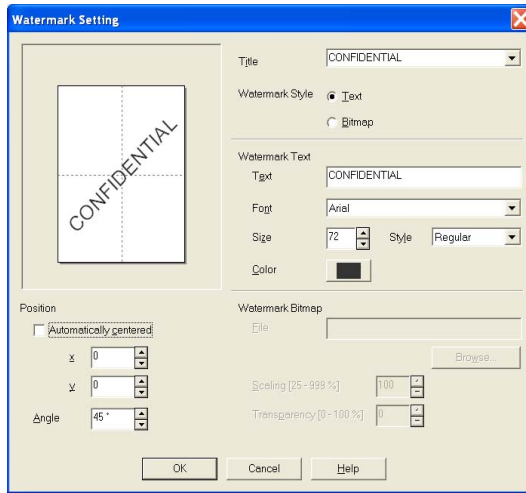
Watermark Setting

CONFIDENTIAL

Title CONFIDENTIAL

Watermark Style Text

Bitmap

Watermark Text

Text CONFIDENTIAL

Font Arial

Size 72 Style Regular

Color

Position

Automatically centered

x 0

y 0

Angle 45 °

Watermark Bitmap

File

Browse...

Scaling [25 - 999 %] 100

Transparency [0 - 100 %] 0

OK Cancel Help